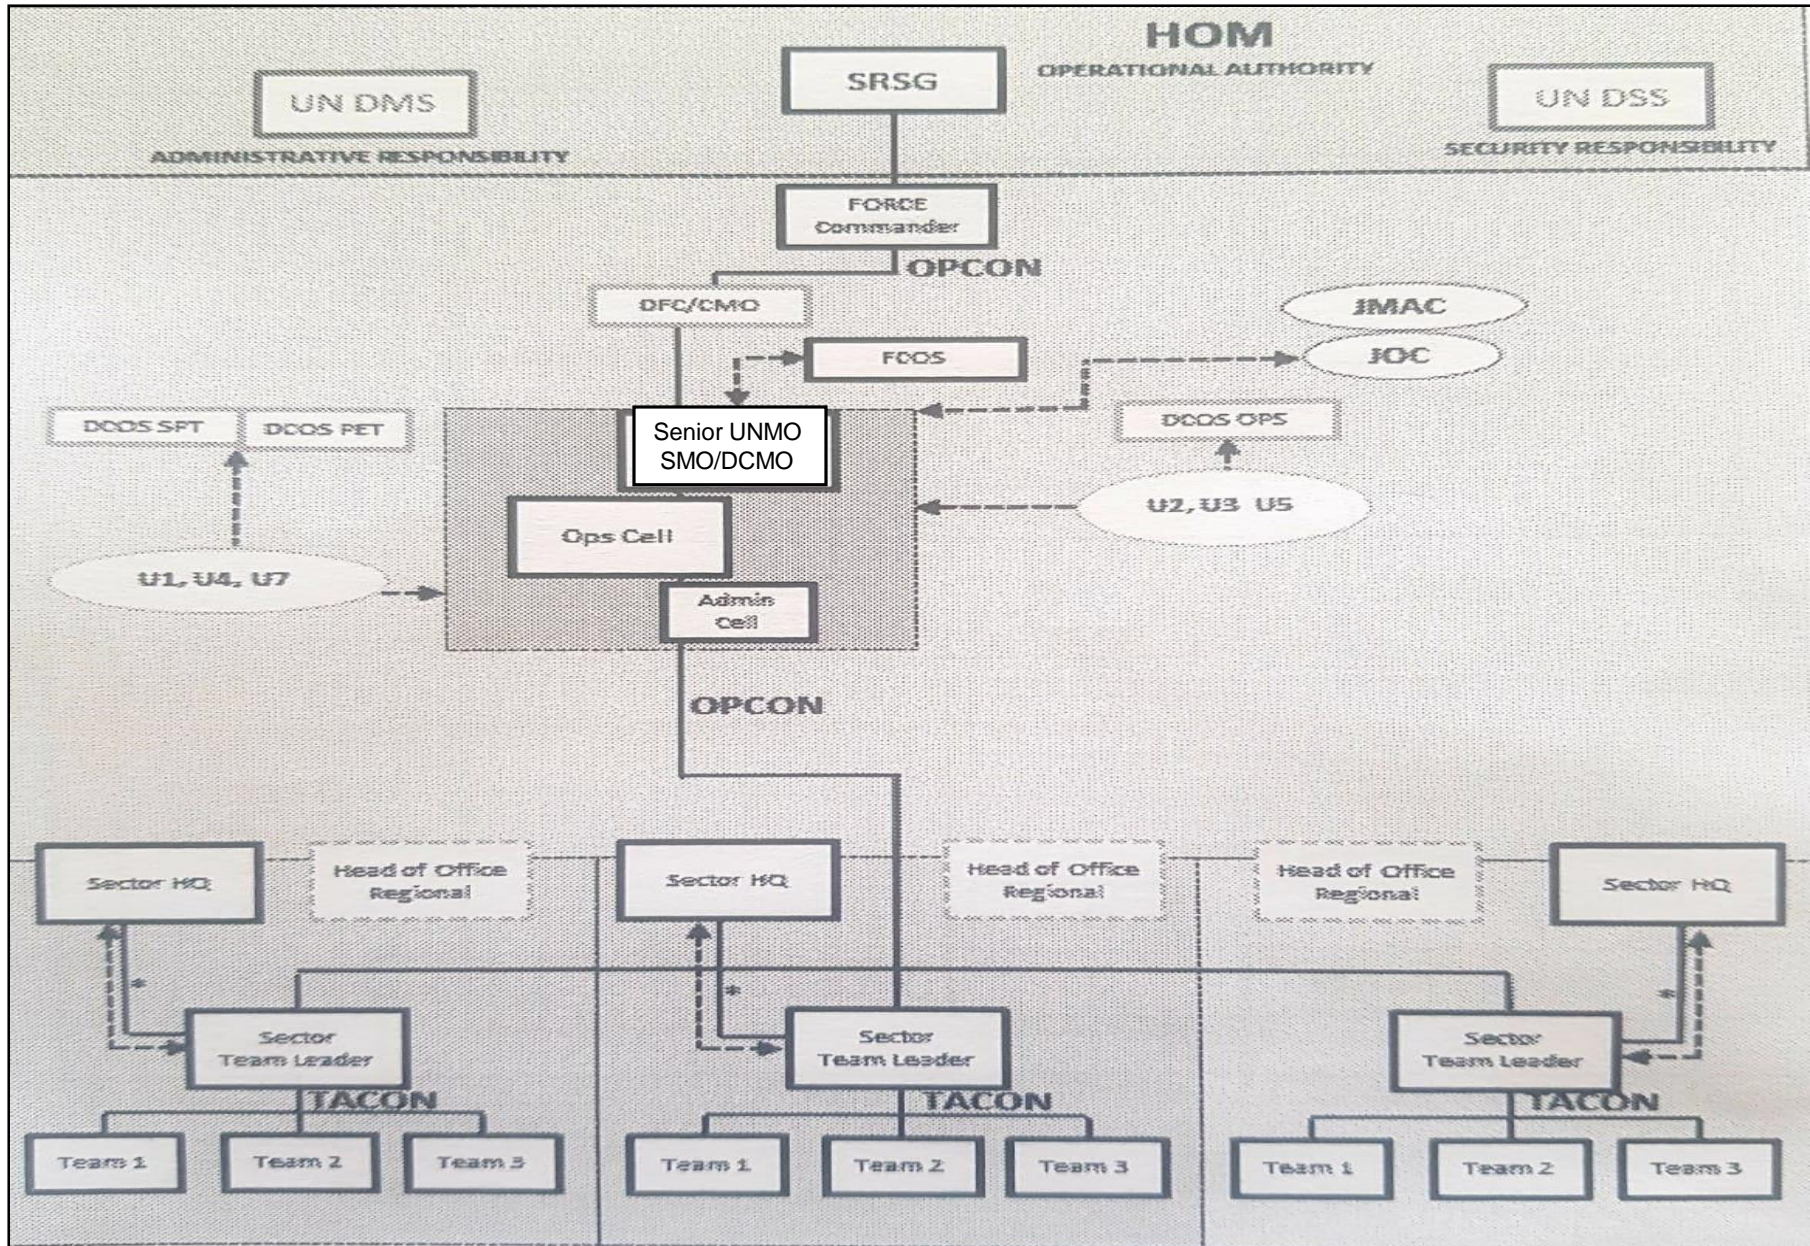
HOM
OPERATIONAL AUTHORITY

UN DMS
ADMINISTRATIVE RESPONSIBILITY

SRSG

UN DSS
SECURITY RESPONSIBILITY

FORCE Commander

OPCON

DFC/CMO

JMAC

FCOS

JOC

DCOS SPT

DCOS PET

Senior UNMO SMO/DCMO

DCOS OPS

Ops Cell

U2, U3 U5

U1, U4, U7

Admin Cell

OPCON

Sector HQ

Head of Office Regional

Sector HQ

Head of Office Regional

Head of Office Regional

Sector HQ

*

Sector Team Leader

*

Sector Team Leader

*

Sector Team Leader

TACON

TACON

TACON

Team 1

Team 2

Team 3

Team 1

Team 2

Team 3

Team 1

Team 2

Team 3